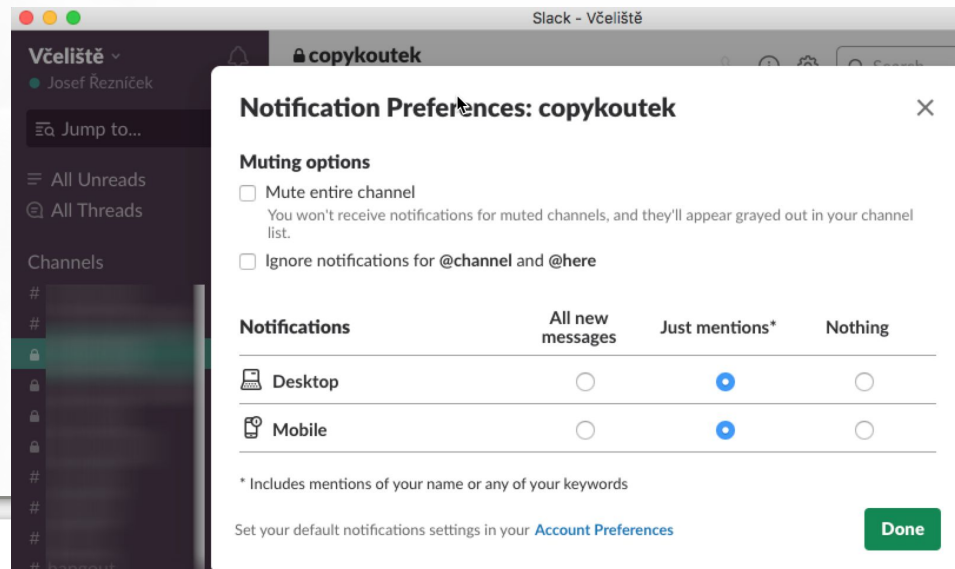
Slack - Včeliště

Včeliště
Josef Řezníček

Jump to...

All Unreads
All Threads

Channels

copykoutek

Notification Preferences: copykoutek

Muting options

Mute entire channel
You won't receive notifications for muted channels, and they'll appear grayed out in your channel list.

Ignore notifications for @channel and @here

| Notifications | All new messages | Just mentions* | Nothing |
|---|---|---|---|
| Desktop | | | |
| Mobile | | | |

* Includes mentions of your name or any of your keywords

Set your default notifications settings in your Account Preferences

Done